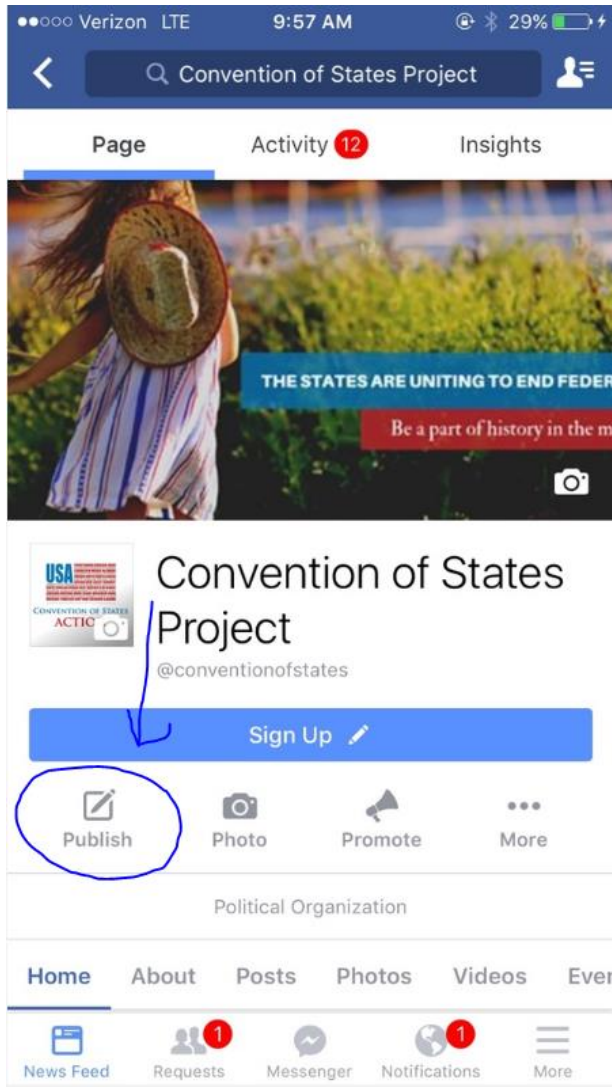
●●○○○ Verizon LTE 9:57 AM 29%

Convention of States Project

Page Activity 12 Insights

THE STATES ARE UNITING TO END FEDER

Be a part of history in the m

USA

CONVENTION OF STATES ACTIC

Convention of States Project

@conventionofstates

Sign Up

Publish Photo Promote More

Political Organization

Home About Posts Photos Videos Ever

News Feed Requests 1 Messenger Notifications 1 More